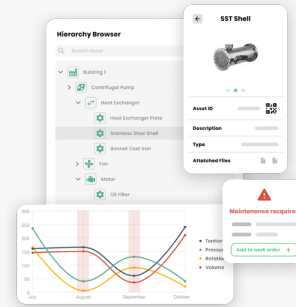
Hierarchy Browser

Search Asset

Building 1

Centrifugal Pump

Heat Exchanger

Heat Exchanger Plate

Stainless Steel Shell

Bonnet Cast Iron

Fan

Motor

Oil Filter

SST Shell

Asset ID

Description

Type

Attached Files

Maintenance required

Add to work order +

Torsion

Pressure

Rotation

Volume

July

August

September

October